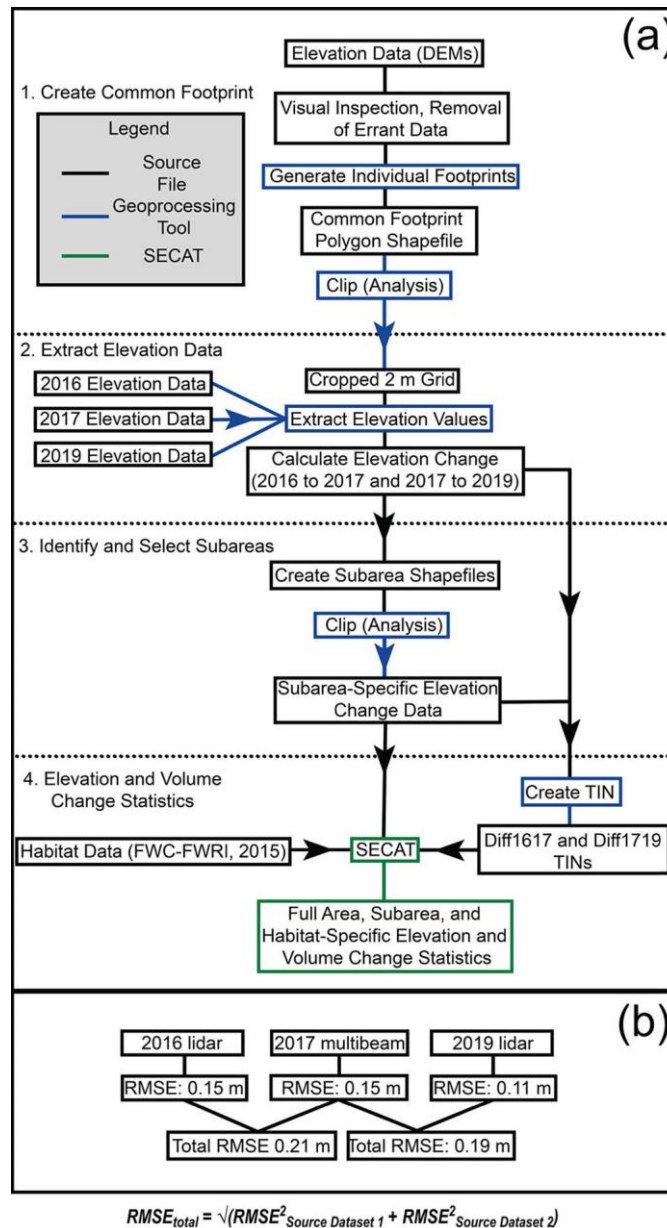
(a)

1. Create Common Footprint

Legend
Source File
Geoprocessing Tool
SECAT

Elevation Data (DEMs)
Visual Inspection, Removal of Errant Data
Generate Individual Footprints
Common Footprint Polygon Shapefile
Clip (Analysis)

2. Extract Elevation Data

2016 Elevation Data
2017 Elevation Data
2019 Elevation Data
Cropped 2 m Grid
Extract Elevation Values
Calculate Elevation Change (2016 to 2017 and 2017 to 2019)

3. Identify and Select Subareas

Create Subarea Shapefiles
Clip (Analysis)
Subarea-Specific Elevation Change Data

4. Elevation and Volume Change Statistics

Create TIN
Habitat Data (FWC-FWRI, 2015)
SECAT
Diff1617 and Diff1719 TINs
Full Area, Subarea, and Habitat-Specific Elevation and Volume Change Statistics

(b)

2016 lidar
2017 multibeam
2019 lidar
RMSE: 0.15 m
RMSE: 0.15 m
RMSE: 0.11 m
Total RMSE 0.21 m
Total RMSE: 0.19 m

$RMSE_{total} = \sqrt{(RMSE^2_{Source\ Dataset\ 1} + RMSE^2_{Source\ Dataset\ 2})}$